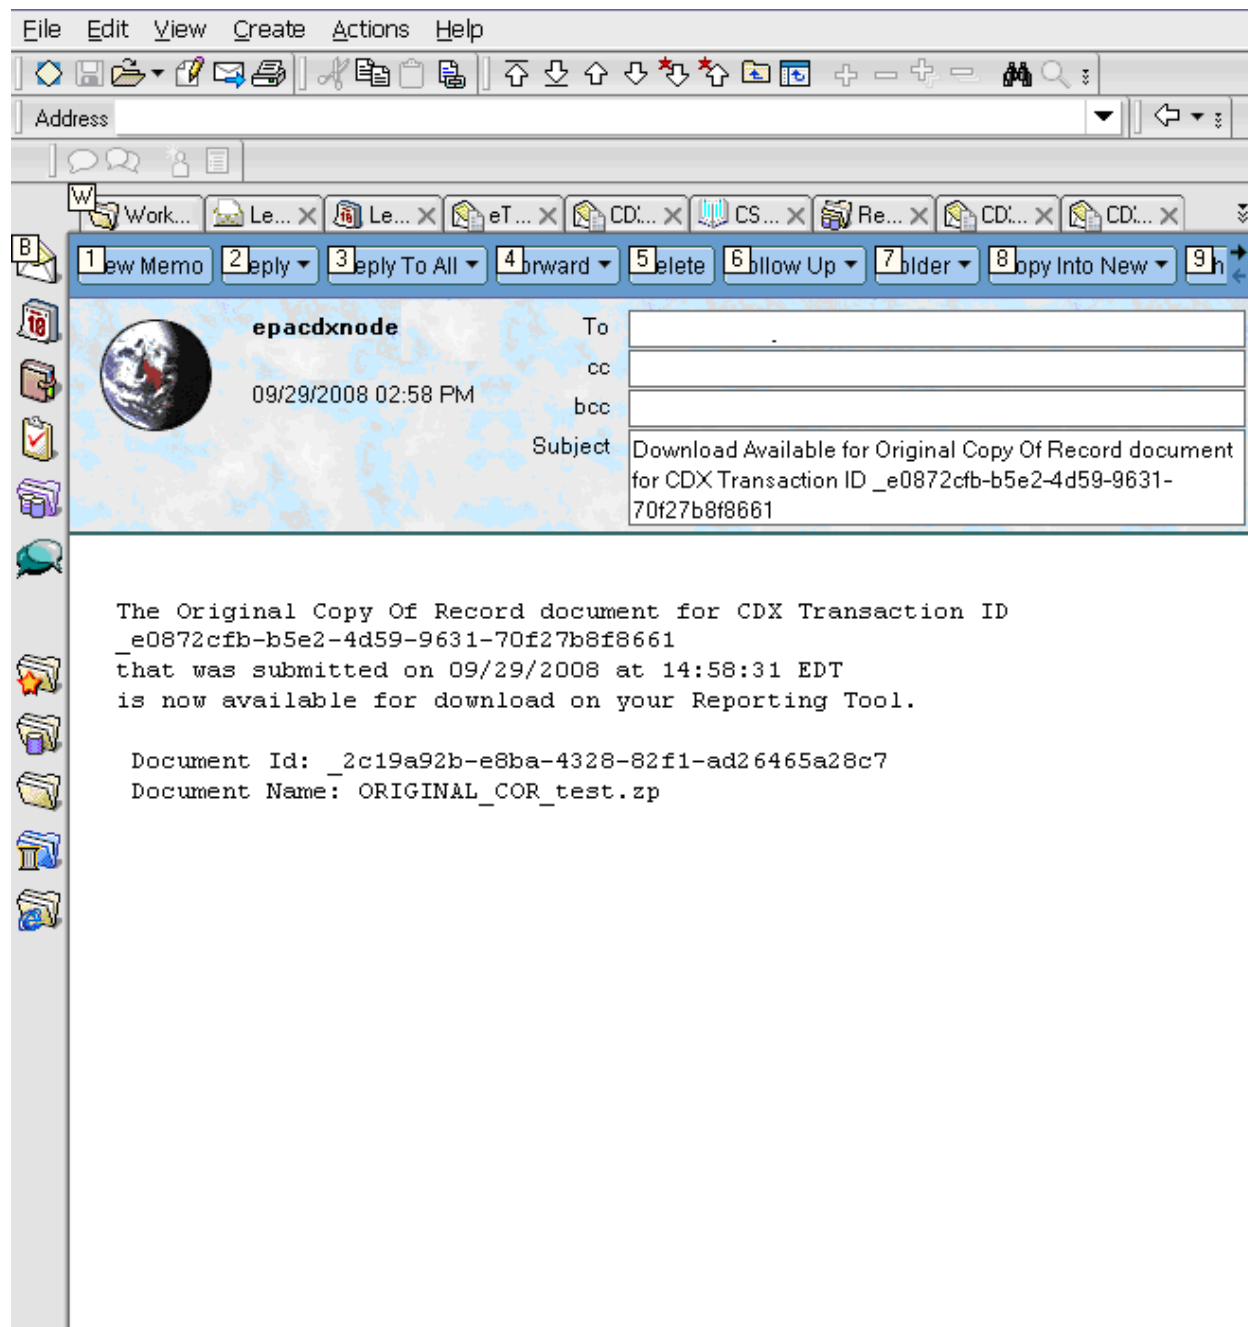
File Edit View Create Actions Help

Address

W Work... Le... Le... eT... CD... CS... Re... CD... CD...

B

1 ew Memo 2 eply 3 eply To All 4 orward 5 elete 6 ollow Up 7 older 8 opy Into New 9 h

epacdxnode

09/29/2008 02:58 PM

To

cc

bcc

Subject Download Available for Original Copy Of Record document for CDX Transaction ID _e0872cfb-b5e2-4d59-9631-70f27b8f8661

The Original Copy Of Record document for CDX Transaction ID _e0872cfb-b5e2-4d59-9631-70f27b8f8661 that was submitted on 09/29/2008 at 14:58:31 EDT is now available for download on your Reporting Tool.

Document Id: _2c19a92b-e8ba-4328-82f1-ad26465a28c7
Document Name: ORIGINAL_COR_test.zp